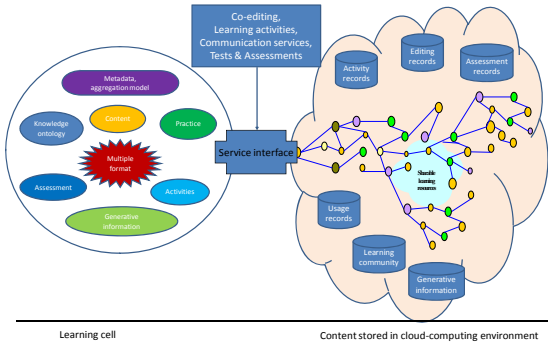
Co-editing,
Learning activities,
Communication services,
Tests & Assessments

Metadata, aggregation model

Knowledge ontology

Content

Practice

Multiple format

Assessment

Activities

Generative information

Service interface

Activity records

Editing records

Assessment records

Sharable learning resources

Usage records

Learning community

Generative information

Learning cell

Content stored in cloud-computing environment